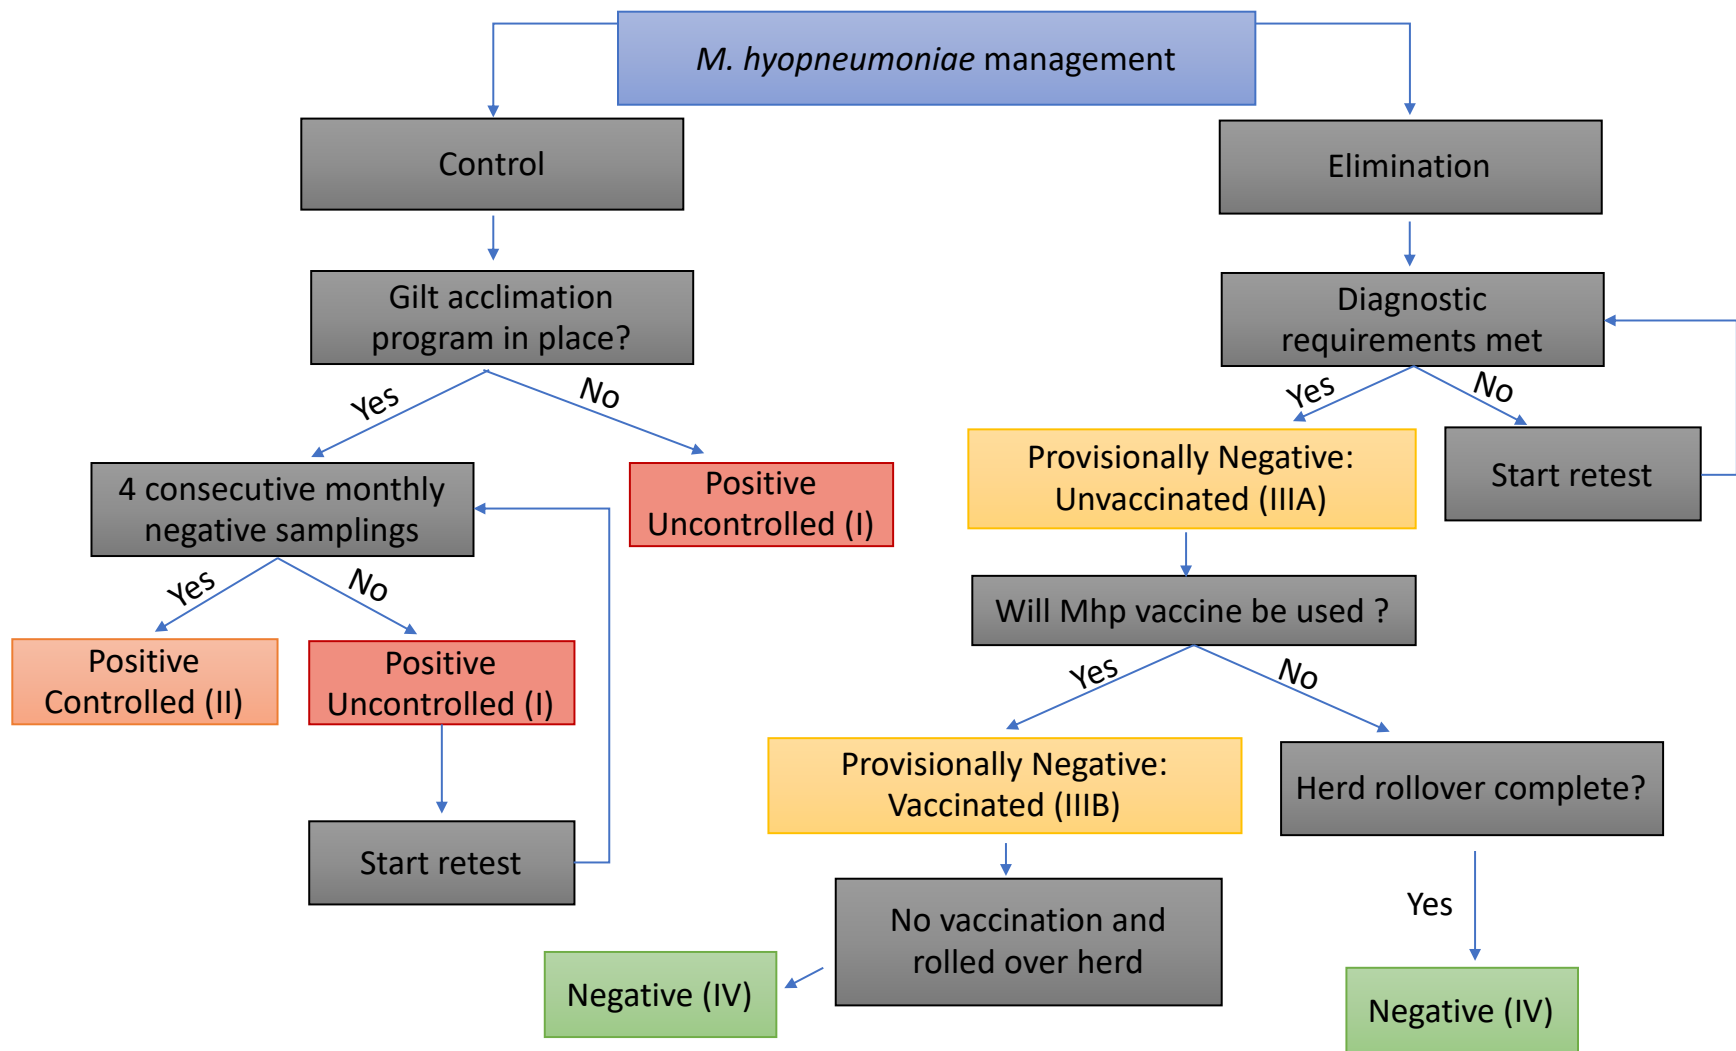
M. hyopneumoniae management

Control

Gilt acclimation program in place?

Yes

No

4 consecutive monthly negative samplings

Positive Uncontrolled (I)

Yes

No

Positive Controlled (II)

Positive Uncontrolled (I)

Start retest

Elimination

Diagnostic requirements met

Yes

No

Provisionally Negative: Unvaccinated (IIIA)

Start retest

Will Mhp vaccine be used ?

Yes

No

Provisionally Negative: Vaccinated (IIIB)

Herd rollover complete?

No vaccination and rolled over herd

Yes

Negative (IV)

Negative (IV)